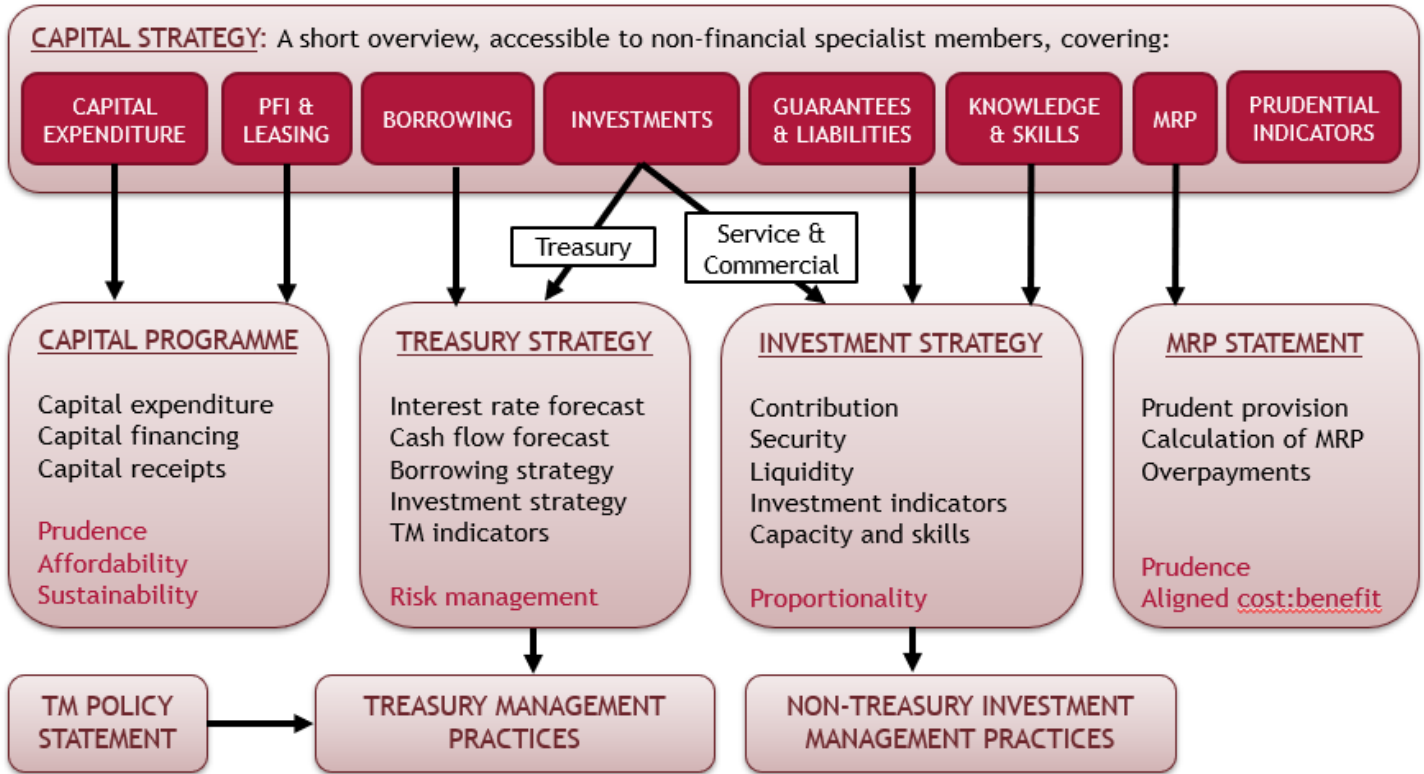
CAPITAL STRATEGY: A short overview, accessible to non-financial specialist members, covering:

CAPITAL EXPENDITURE

PFI & LEASING

BORROWING

INVESTMENTS

GUARANTEES & LIABILITIES

KNOWLEDGE & SKILLS

MRP

PRUDENTIAL INDICATORS

Treasury

Service & Commercial

CAPITAL PROGRAMME

Capital expenditure
Capital financing
Capital receipts

Prudence
Affordability
Sustainability

TREASURY STRATEGY

Interest rate forecast
Cash flow forecast
Borrowing strategy
Investment strategy
TM indicators

Risk management

INVESTMENT STRATEGY

Contribution
Security
Liquidity
Investment indicators
Capacity and skills

Proportionality

MRP STATEMENT

Prudent provision
Calculation of MRP
Overpayments

Prudence
Aligned cost:benefit

TM POLICY STATEMENT

TREASURY MANAGEMENT PRACTICES

NON-TREASURY INVESTMENT MANAGEMENT PRACTICES